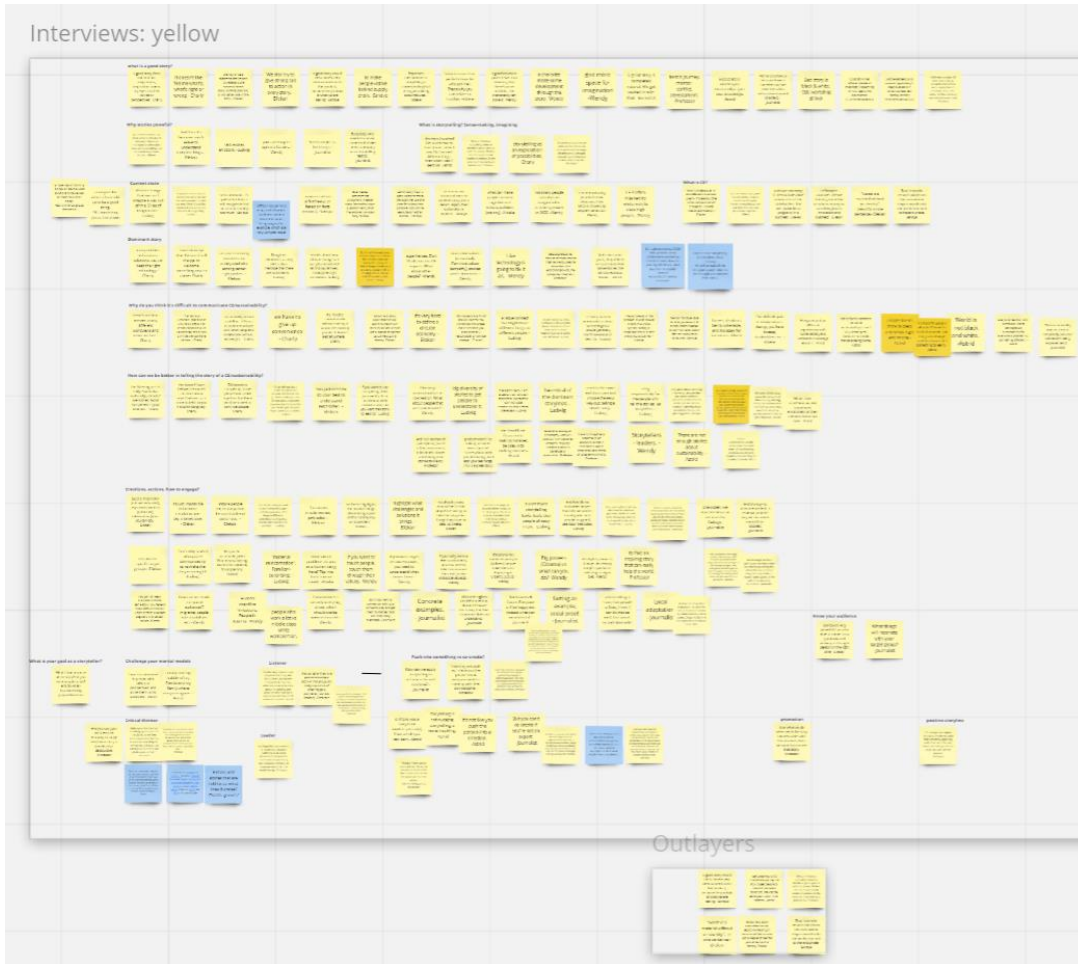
Interviews: yellow

What is a good story?

Why stories powerful?

What is storytelling? Sensemaking, imagining

Current state

What is CE?

Dominant story

Why do you think it is difficult to communicate (about) sustainability?

How can we be better in telling the story of a CE/sustainability?

Storytellers: readers - Wendy

Emotions, actions. How to engage?

Concrete examples - Journalist

Know your audience

What is your goal as a storyteller?

Challenge your mental models

Listener

Push into something unrecognisable?

Critical thinker

Leader

Outlayers